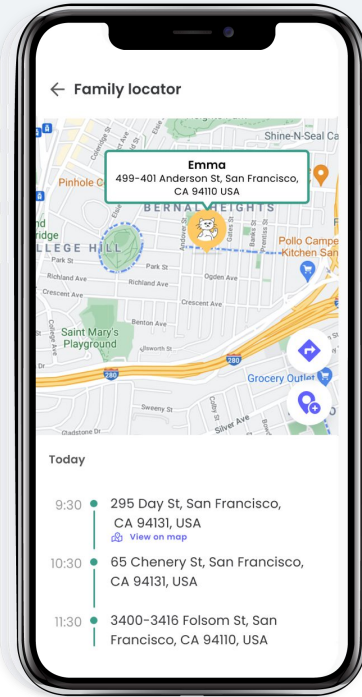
← Family locator

Emma
499-401 Anderson St, San Francisco, CA 94110 USA

Shine-N-Seal Ca
Pinhole C
BERNAL HEIGHTS
LLEGE HILL
Pollo Campe Kitchen San
Park St
Richland Ave
Crescent Ave
Ogden Ave
Crescent Ave
Benton Ave
Saint Mary's Playground
280
Grocery Outlet
Sweeny St
Silver Ave
Gladstone Dr
Cortland Ave
Andover St
Gates St
Banks St
Ellsworth St

Today

9:30 295 Day St, San Francisco, CA 94131, USA
View on map

10:30 65 Chenery St, San Francisco, CA 94131, USA

11:30 3400-3416 Folsom St, San Francisco, CA 94110, USA